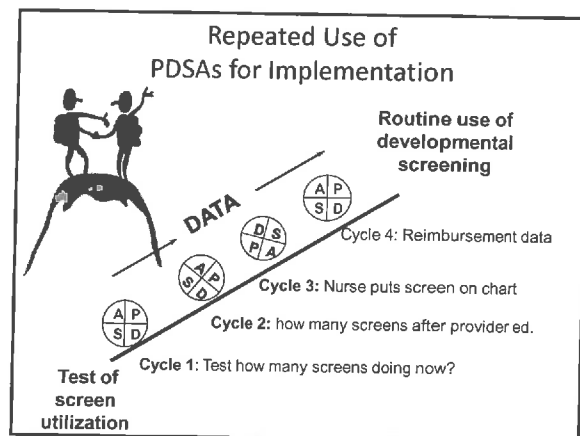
Repeated Use of PDSAs for Implementation

Routine use of developmental screening

DATA

A P
S D

D S
P A

A P
S D

A P
S D

Cycle 4: Reimbursement data

Cycle 3: Nurse puts screen on chart

Cycle 2: how many screens after provider ed.

Cycle 1: Test how many screens doing now?

Test of screen utilization